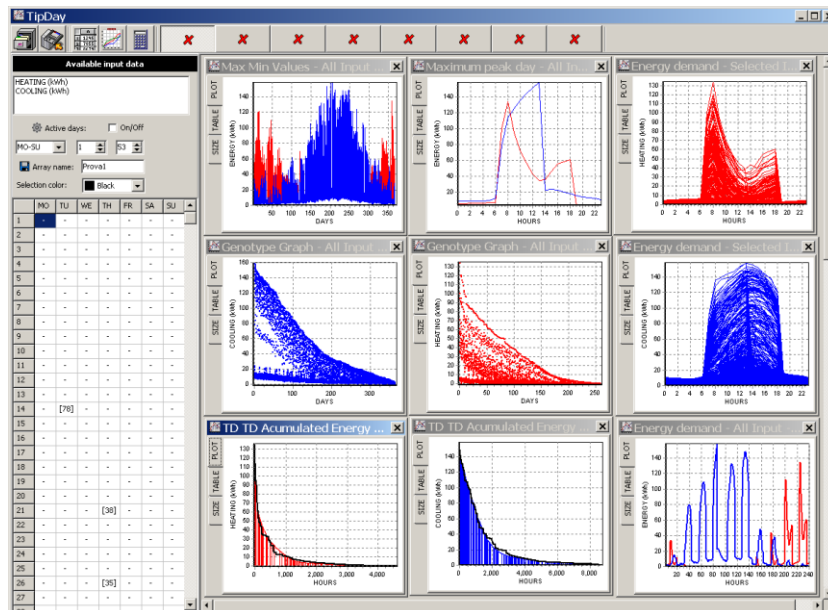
TipDay

Available input data

HEATING (kWh)
COOLING (kWh)

Active days: On/Off

MO-SU 1 53

Array name: Prova1

Selection color: Black

| | MO | TU | WE | TH | FR | SA | SU |
|---|---|---|---|---|---|---|---|
| 1 | - | - | - | - | - | - | - |
| 2 | - | - | - | - | - | - | - |
| 3 | - | - | - | - | - | - | - |
| 4 | - | - | - | - | - | - | - |
| 5 | - | - | - | - | - | - | - |
| 6 | - | - | - | - | - | - | - |
| 7 | - | - | - | - | - | - | - |
| 8 | - | - | - | - | - | - | - |
| 9 | - | - | - | - | - | - | - |
| 10 | - | - | - | - | - | - | - |
| 11 | - | - | - | - | - | - | - |
| 12 | - | - | - | - | - | - | - |
| 13 | - | - | - | - | - | - | - |
| 14 | - | [78] | - | - | - | - | - |
| 15 | - | - | - | - | - | - | - |
| 16 | - | - | - | - | - | - | - |
| 17 | - | - | - | - | - | - | - |
| 18 | - | - | - | - | - | - | - |
| 19 | - | - | - | - | - | - | - |
| 20 | - | - | - | - | - | - | - |
| 21 | - | - | - | [38] | - | - | - |
| 22 | - | - | - | - | - | - | - |
| 23 | - | - | - | - | - | - | - |
| 24 | - | - | - | - | - | - | - |
| 25 | - | - | - | - | - | - | - |
| 26 | - | - | - | [35] | - | - | - |
| 27 | - | - | - | - | - | - | - |

Max Min Values - All Input ...
PLOT TABLE SIZE
ENERGY (kWh) 0 20 40 60 80 100 120 140
DAYS 50 100 150 200 250 300 350

Maximum peak day - All In...
PLOT TABLE SIZE
ENERGY (kWh) 0 20 40 60 80 100 120 140 160
HOURS 0 2 4 6 8 10 12 14 16 18 20 22

Energy demand - Selected ...
PLOT TABLE SIZE
HEATING (kWh) 0 10 20 30 40 50 60 70 80 90 100 110 120 130
HOURS 0 2 4 6 8 10 12 14 16 18 20 22

Genotype Graph - All Input ...
PLOT TABLE SIZE
COOLING (kWh) 0 20 40 60 80 100 120 140 160
DAYS 0 100 200 300

Genotype Graph - All Input ...
PLOT TABLE SIZE
HEATING (kWh) 0 10 20 30 40 50 60 70 80 90 100 110 120 130
HOURS 0 50 100 150 200 250

Energy demand - Selected ...
PLOT TABLE SIZE
COOLING (kWh) 0 20 40 60 80 100 120 140
HOURS 0 2 4 6 8 10 12 14 16 18 20 22

TD TD Acumulated Energy ...
PLOT TABLE SIZE
HEATING (kWh) 0 10 20 30 40 50 60 70 80 90 100 110 120 130
HOURS 0 1,000 2,000 3,000 4,000

TD TD Acumulated Energy ...
PLOT TABLE SIZE
COOLING (kWh) 0 20 40 60 80 100 120 140
HOURS 0 2,000 4,000 6,000 8,000

Energy demand - All Input ...
PLOT TABLE SIZE
ENERGY (kWh) 0 20 40 60 80 100 120 140
HOURS 20 40 60 80 100 120 140 160 180 200 220 240